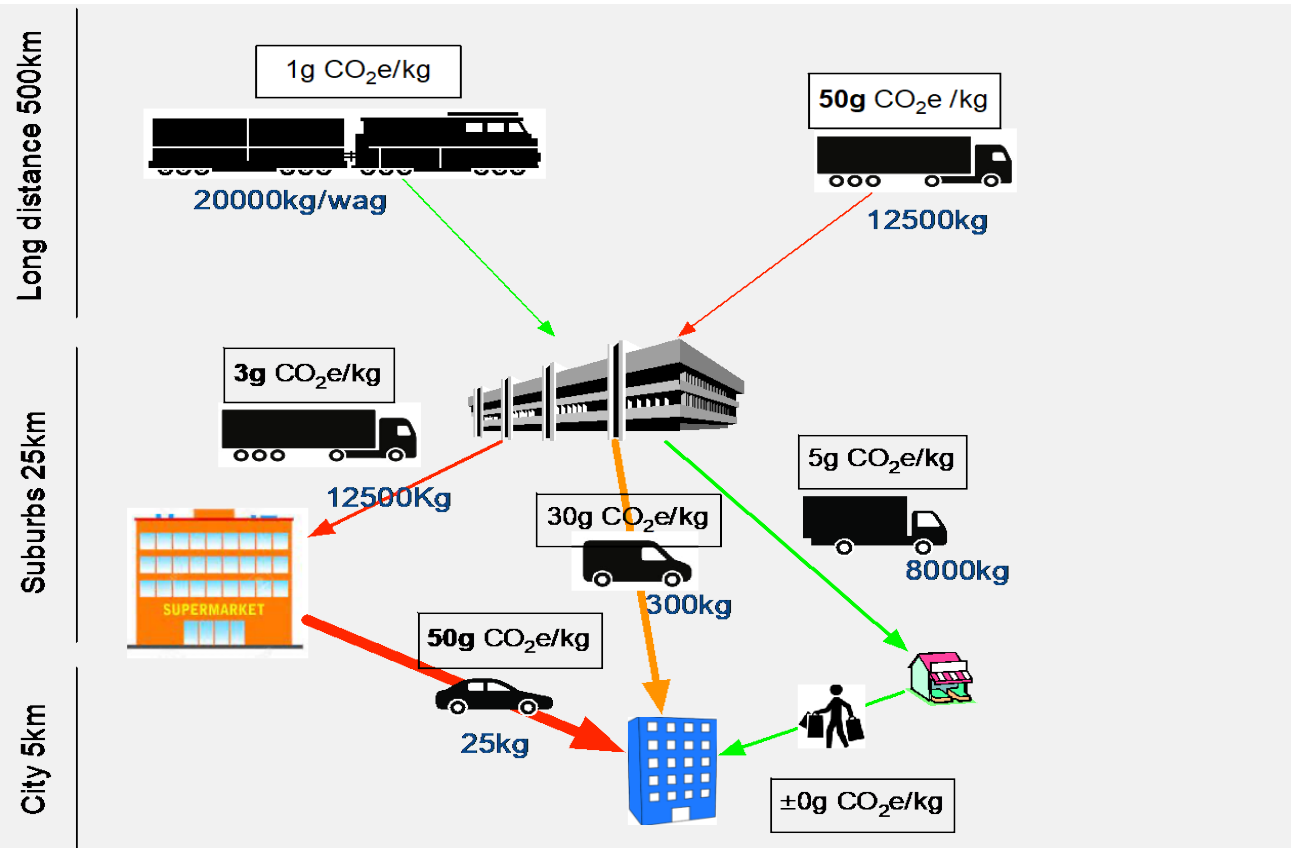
Long distance 500km

1g $CO_2$e/kg

20000kg/wag

50g $CO_2$e /kg

12500kg

Suburbs 25km

3g $CO_2$e/kg

12500Kg

30g $CO_2$e/kg

300kg

5g $CO_2$e/kg

8000kg

SUPERMARKET

City 5km

50g $CO_2$e/kg

25kg

±0g $CO_2$e/kg